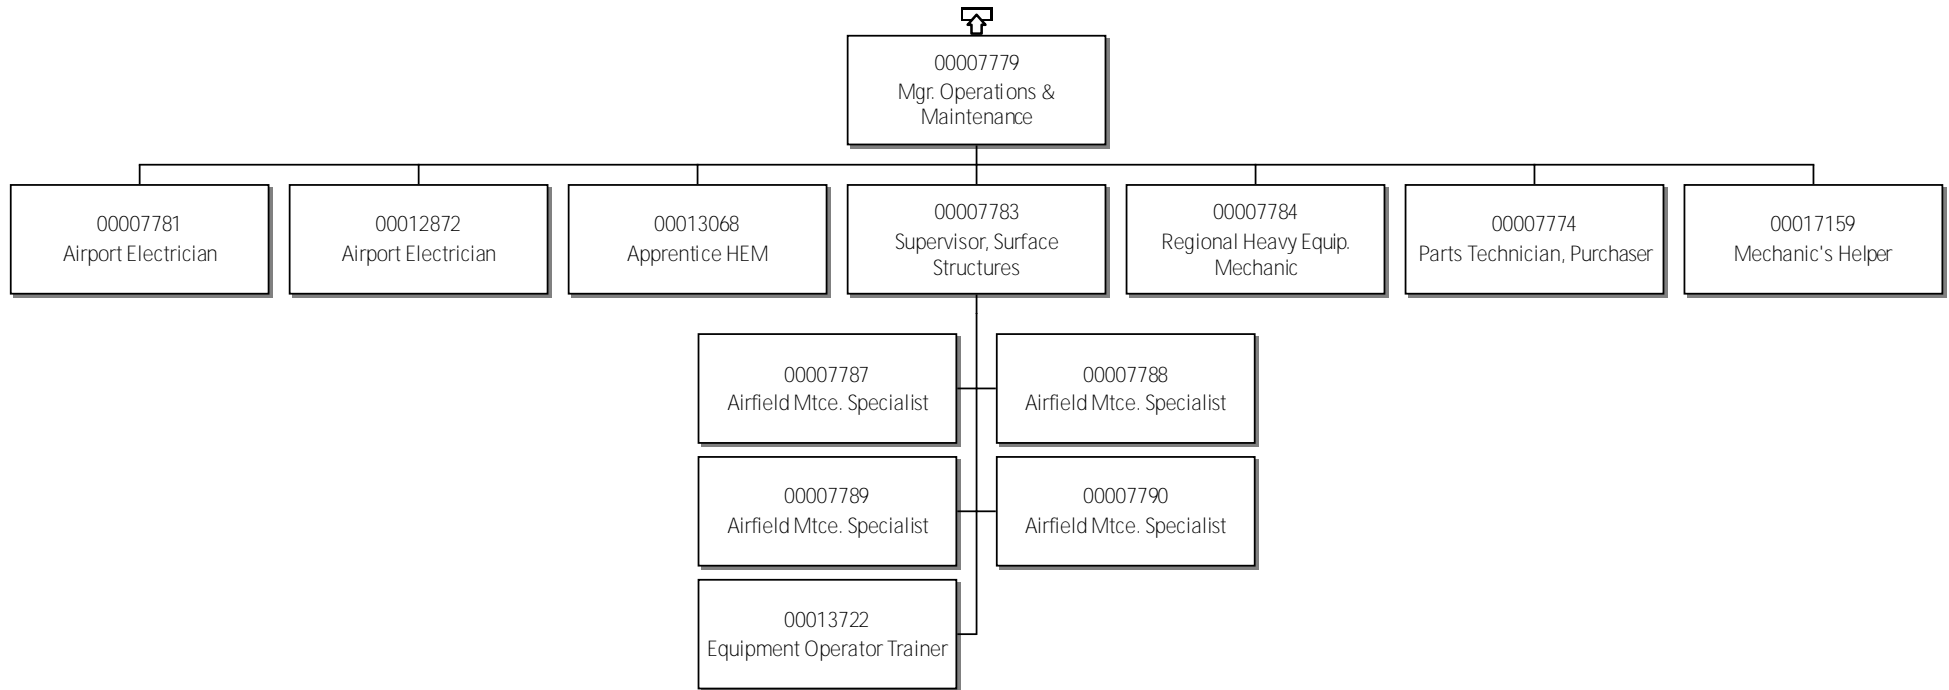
00007779
Mgr. Operations & Maintenance

00007781
Airport Electrician

00012872
Airport Electrician

00013068
Apprentice HEM

00007783
Supervisor, Surface Structures

00007784
Regional Heavy Equip. Mechanic

00007774
Parts Technician, Purchaser

00017159
Mechanic's Helper

00007787
Airfield Mtce. Specialist

00007788
Airfield Mtce. Specialist

00007789
Airfield Mtce. Specialist

00007790
Airfield Mtce. Specialist

00013722
Equipment Operator Trainer